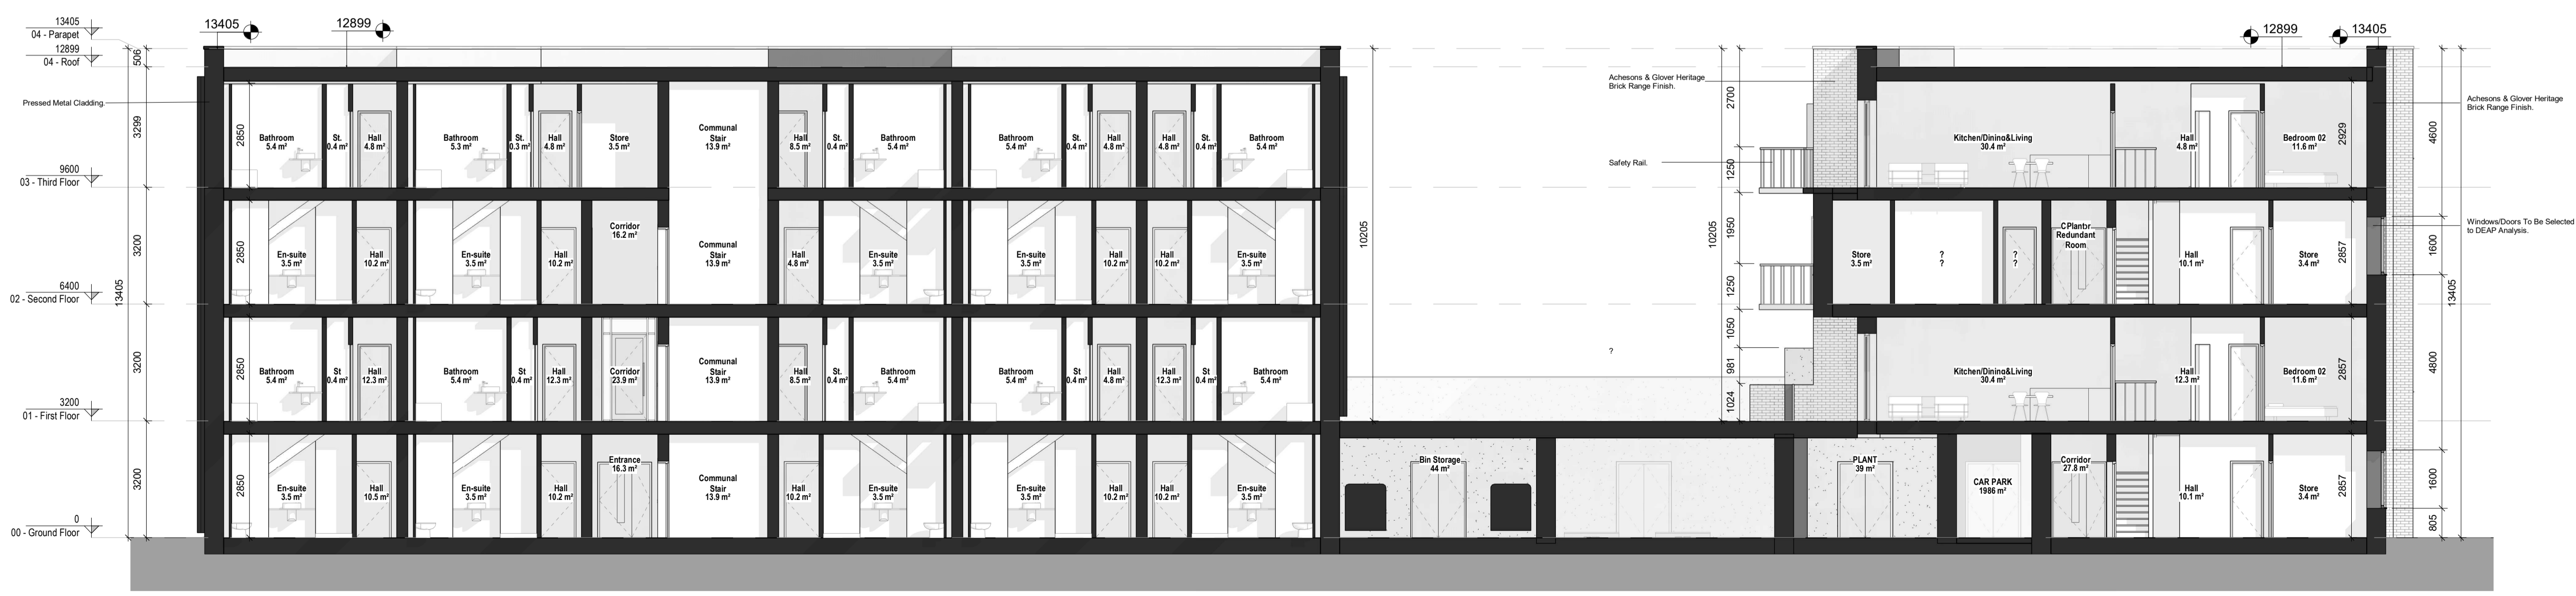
13405
04 - Parapet
12899
04 - Roof
13405
12899
506
Pressed Metal Cladding.
3299
2850
9600
03 - Third Floor
3200
2850
6400
02 - Second Floor
13405
3200
2850
3200
01 - First Floor
3200
2850
0
00 - Ground Floor

Bathroom
5.4 m²
St.
0.4 m²
Hall
4.8 m²
Bathroom
5.3 m²
St.
0.3 m²
Hall
4.8 m²
Store
3.5 m²
Communal Stair
13.9 m²
Hall
8.5 m²
St.
0.4 m²
Bathroom
5.4 m²
Bathroom
5.4 m²
St.
0.4 m²
Hall
4.8 m²
Hall
4.8 m²
St.
0.4 m²
Bathroom
5.4 m²

En-suite
3.5 m²
Hall
10.2 m²
En-suite
3.5 m²
Hall
10.2 m²
Corridor
16.2 m²
Communal Stair
13.9 m²
Hall
4.8 m²
En-suite
3.5 m²
En-suite
3.5 m²
Hall
10.2 m²
Hall
10.2 m²
En-suite
3.5 m²

Bathroom
5.4 m²
St
0.4 m²
Hall
12.3 m²
Bathroom
5.4 m²
St
0.4 m²
Hall
12.3 m²
Corridor
23.9 m²
Communal Stair
13.9 m²
Hall
8.5 m²
St.
0.4 m²
Bathroom
5.4 m²
Bathroom
5.4 m²
St
0.4 m²
Hall
4.8 m²
Hall
12.3 m²
St
0.4 m²
Bathroom
5.4 m²

En-suite
3.5 m²
Hall
10.5 m²
En-suite
3.5 m²
Hall
10.2 m²
Entrance
16.3 m²
Communal Stair
13.9 m²
Hall
10.2 m²
En-suite
3.5 m²
En-suite
3.5 m²
Hall
10.2 m²
Hall
10.2 m²
En-suite
3.5 m²

10205
Bin Storage
44 m²
?

Achesons & Glover Heritage Brick Range Finish.
Safety Rail.
2700
1250
10205
1950
1250
1050
981
1024

12899
13405
Kitchen/Dinino&Living
30.4 m²
Hall
4.8 m²
Bedroom 02
11.6 m²
2929
Store
3.5 m²
?
?
?
?
C.Plantr Redundant Room
Hall
10.1 m²
Store
3.4 m²
2857
Kitchen/Dinino&Living
30.4 m²
Hall
12.3 m²
Bedroom 02
11.6 m²
2857
PLANT
39 m²
CAR PARK
1986 m²
Corridor
27.8 m²
Hall
10.1 m²
Store
3.4 m²
2857

Achesons & Glover Heritage Brick Range Finish.
Windows/Doors To Be Selected to DEAP Analysis.
4600
1600
13405
4800
1600
805